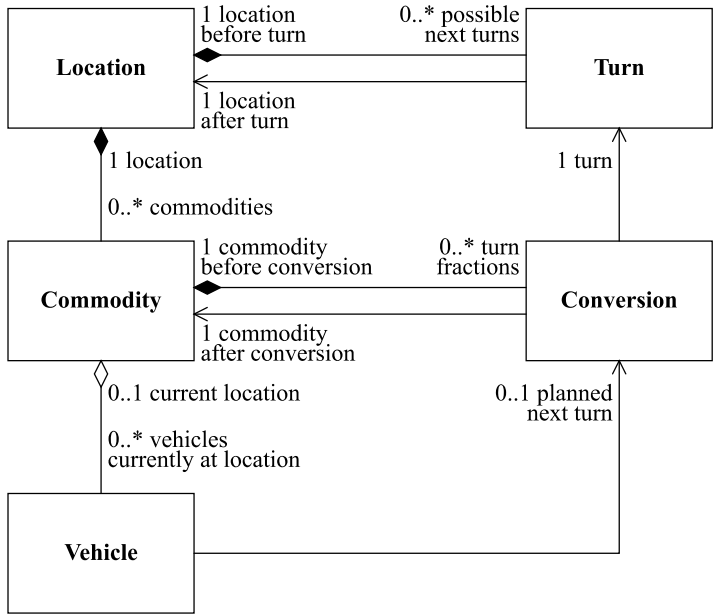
Location

1 location before turn

0..* possible next turns

Turn

1 location after turn

1 location

1 turn

0..* commodities

Commodity

1 commodity before conversion

0..* turn fractions

Conversion

1 commodity after conversion

0..1 current location

0..1 planned next turn

0..* vehicles currently at location

Vehicle